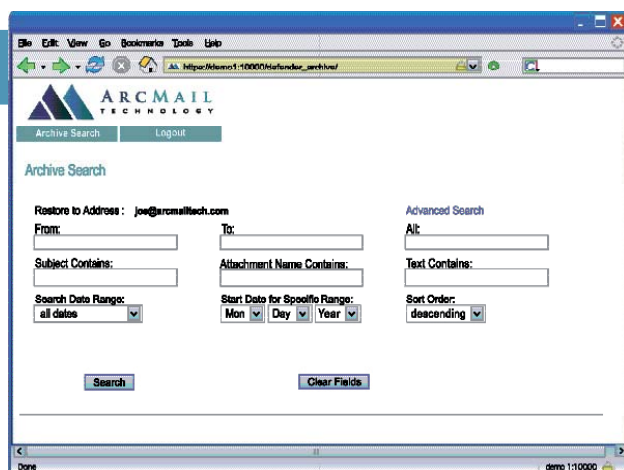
File Edit View Go Bookmarks Tools Help

https://demo1:10000/defender_archive/

ARCMAIL TECHNOLOGY

Archive Search Logout

Archive Search

Restore to Address : joe@arcmailtech.com

Advanced Search

From:

To:

All:

Subject Contains:

Attachment Name Contains:

Text Contains:

Search Date Range:
all dates

Start Date for Specific Range:
Mon Day Year

Sort Order:
descending

Search

Clear Fields

Done

demo 1:10000